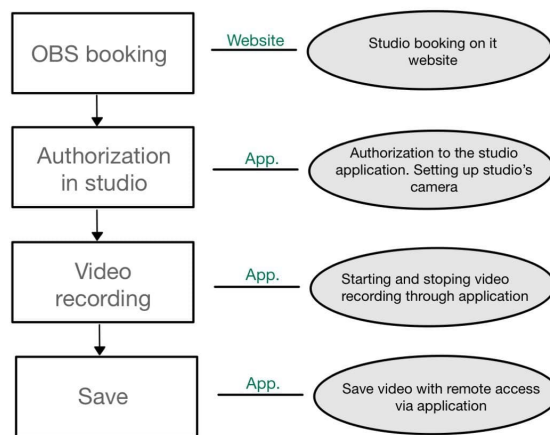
OBS booking

Website

Studio booking on it website

Authorization in studio

App.

Authorization to the studio application. Setting up studio's camera

Video recording

App.

Starting and stoping video recording through application

Save

App.

Save video with remote access via application